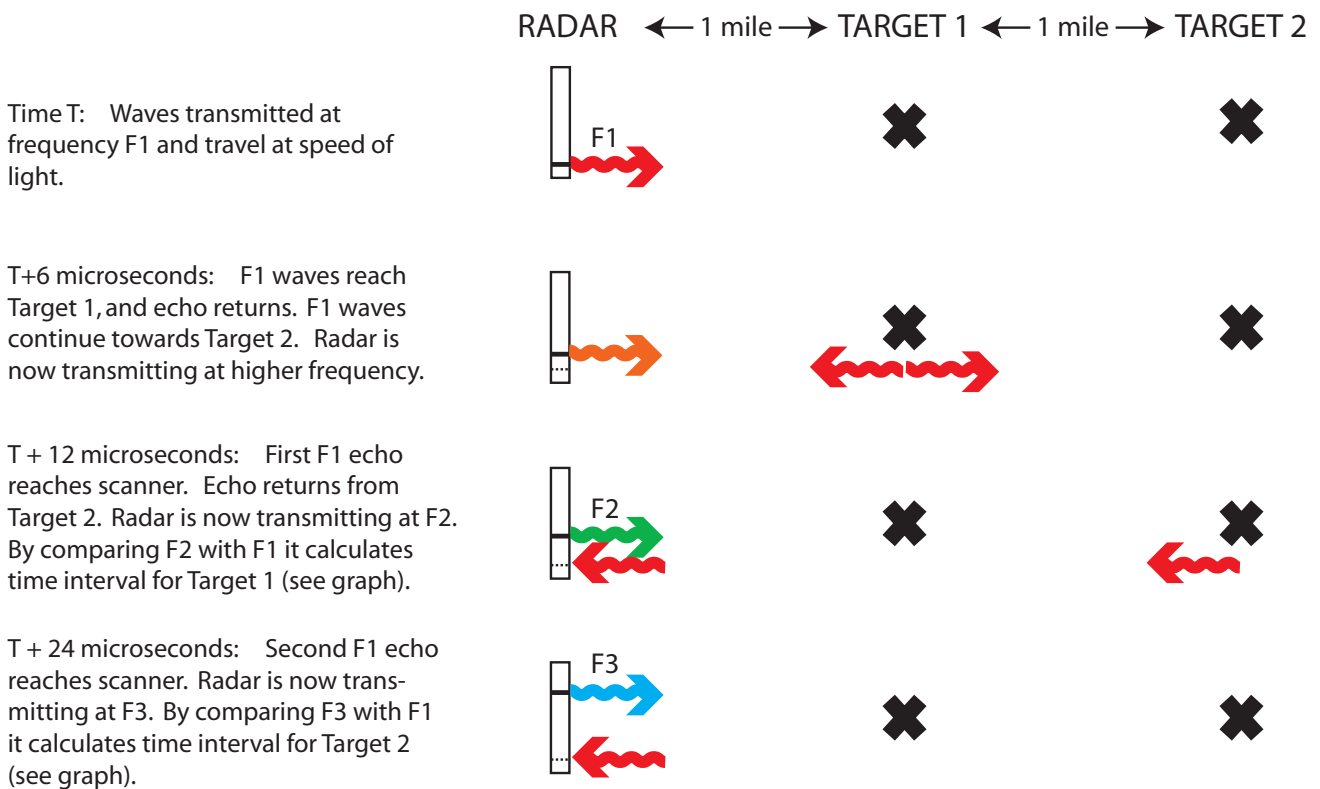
RADAR ← 1 mile → TARGET 1 ← 1 mile → TARGET 2

Time T: Waves transmitted at frequency F1 and travel at speed of light.

F1

T+6 microseconds: F1 waves reach Target 1, and echo returns. F1 waves continue towards Target 2. Radar is now transmitting at higher frequency.

T + 12 microseconds: First F1 echo reaches scanner. Echo returns from Target 2. Radar is now transmitting at F2. By comparing F2 with F1 it calculates time interval for Target 1 (see graph).

F2

T + 24 microseconds: Second F1 echo reaches scanner. Radar is now transmitting at F3. By comparing F3 with F1 it calculates time interval for Target 2 (see graph).

F3